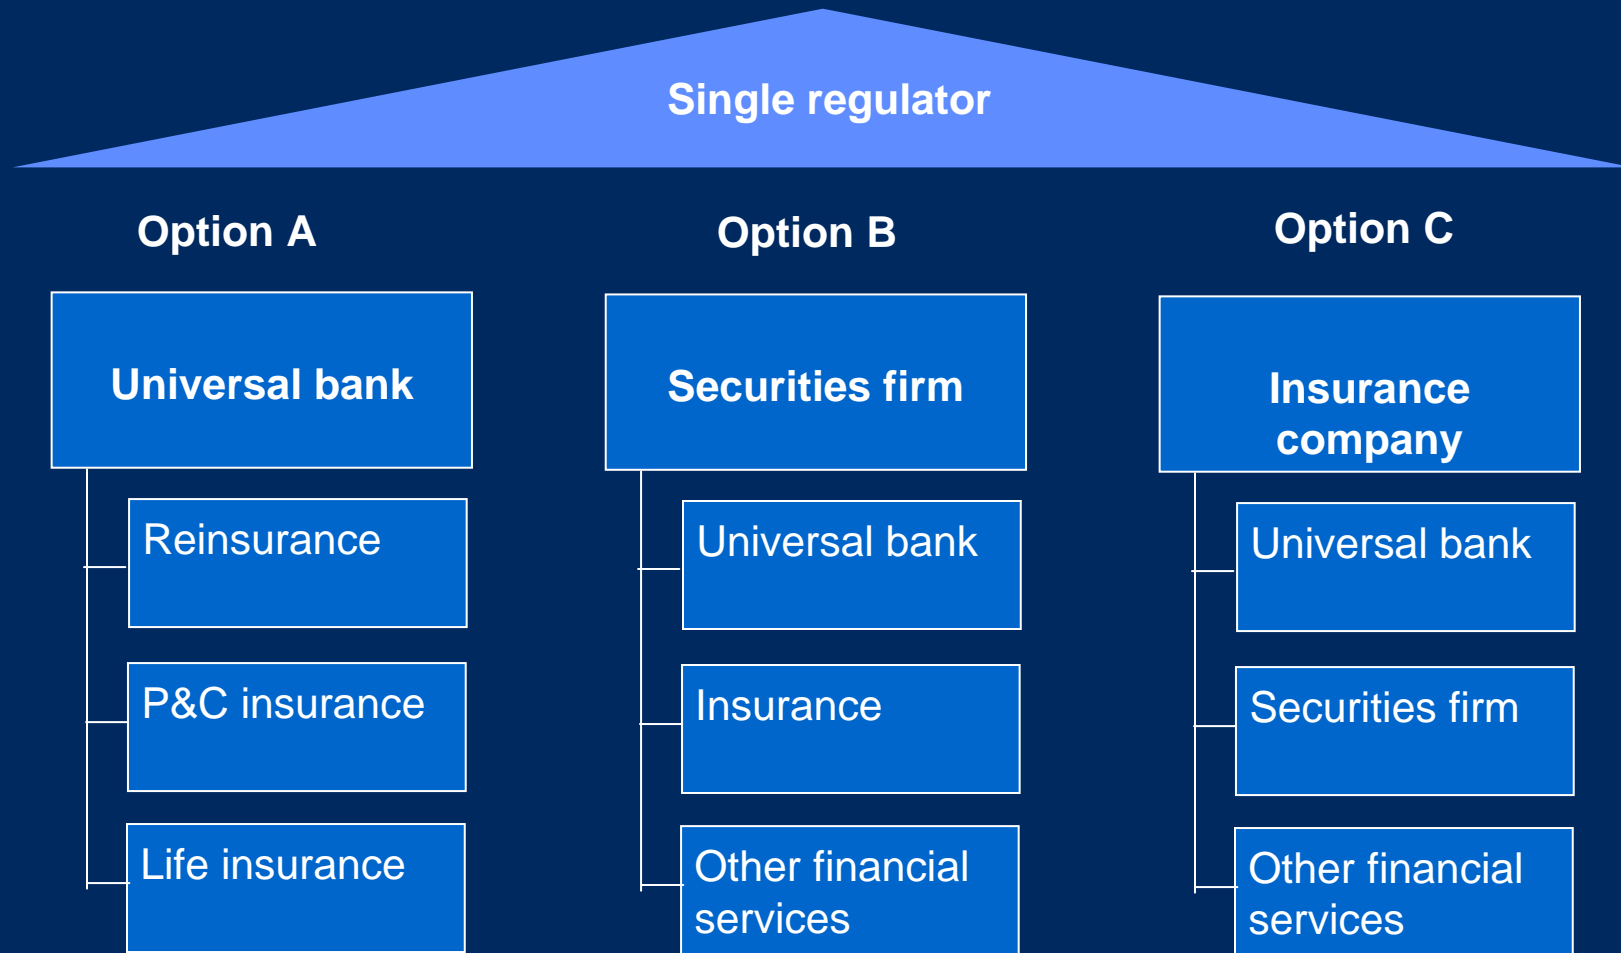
Single regulator

Option A

Universal bank

Reinsurance

P&C insurance

Life insurance

Option B

Securities firm

Universal bank

Insurance

Other financial services

Option C

Insurance company

Universal bank

Securities firm

Other financial services